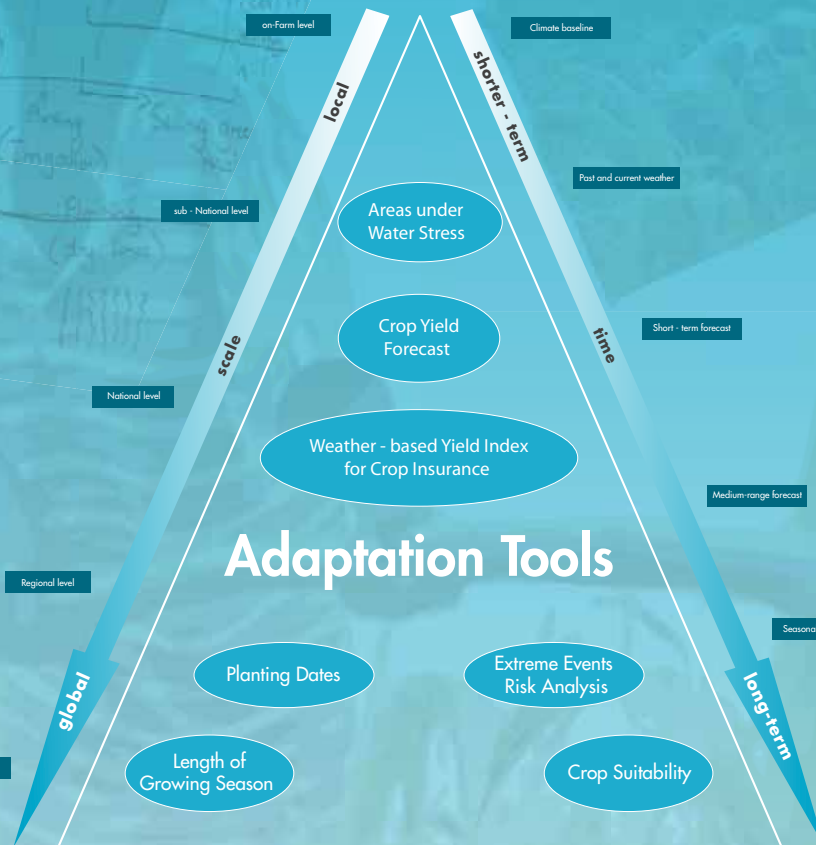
on-Farm level

local

sub - National level

scale

National level

Regional level

global

Climate baseline

shorter - term

Past and current weather

Short - term forecast

time

Medium-range forecast

Seasona

long-term

Areas under Water Stress

Crop Yield Forecast

Weather - based Yield Index for Crop Insurance

Adaptation Tools

Planting Dates

Extreme Events Risk Analysis

Length of Growing Season

Crop Suitability